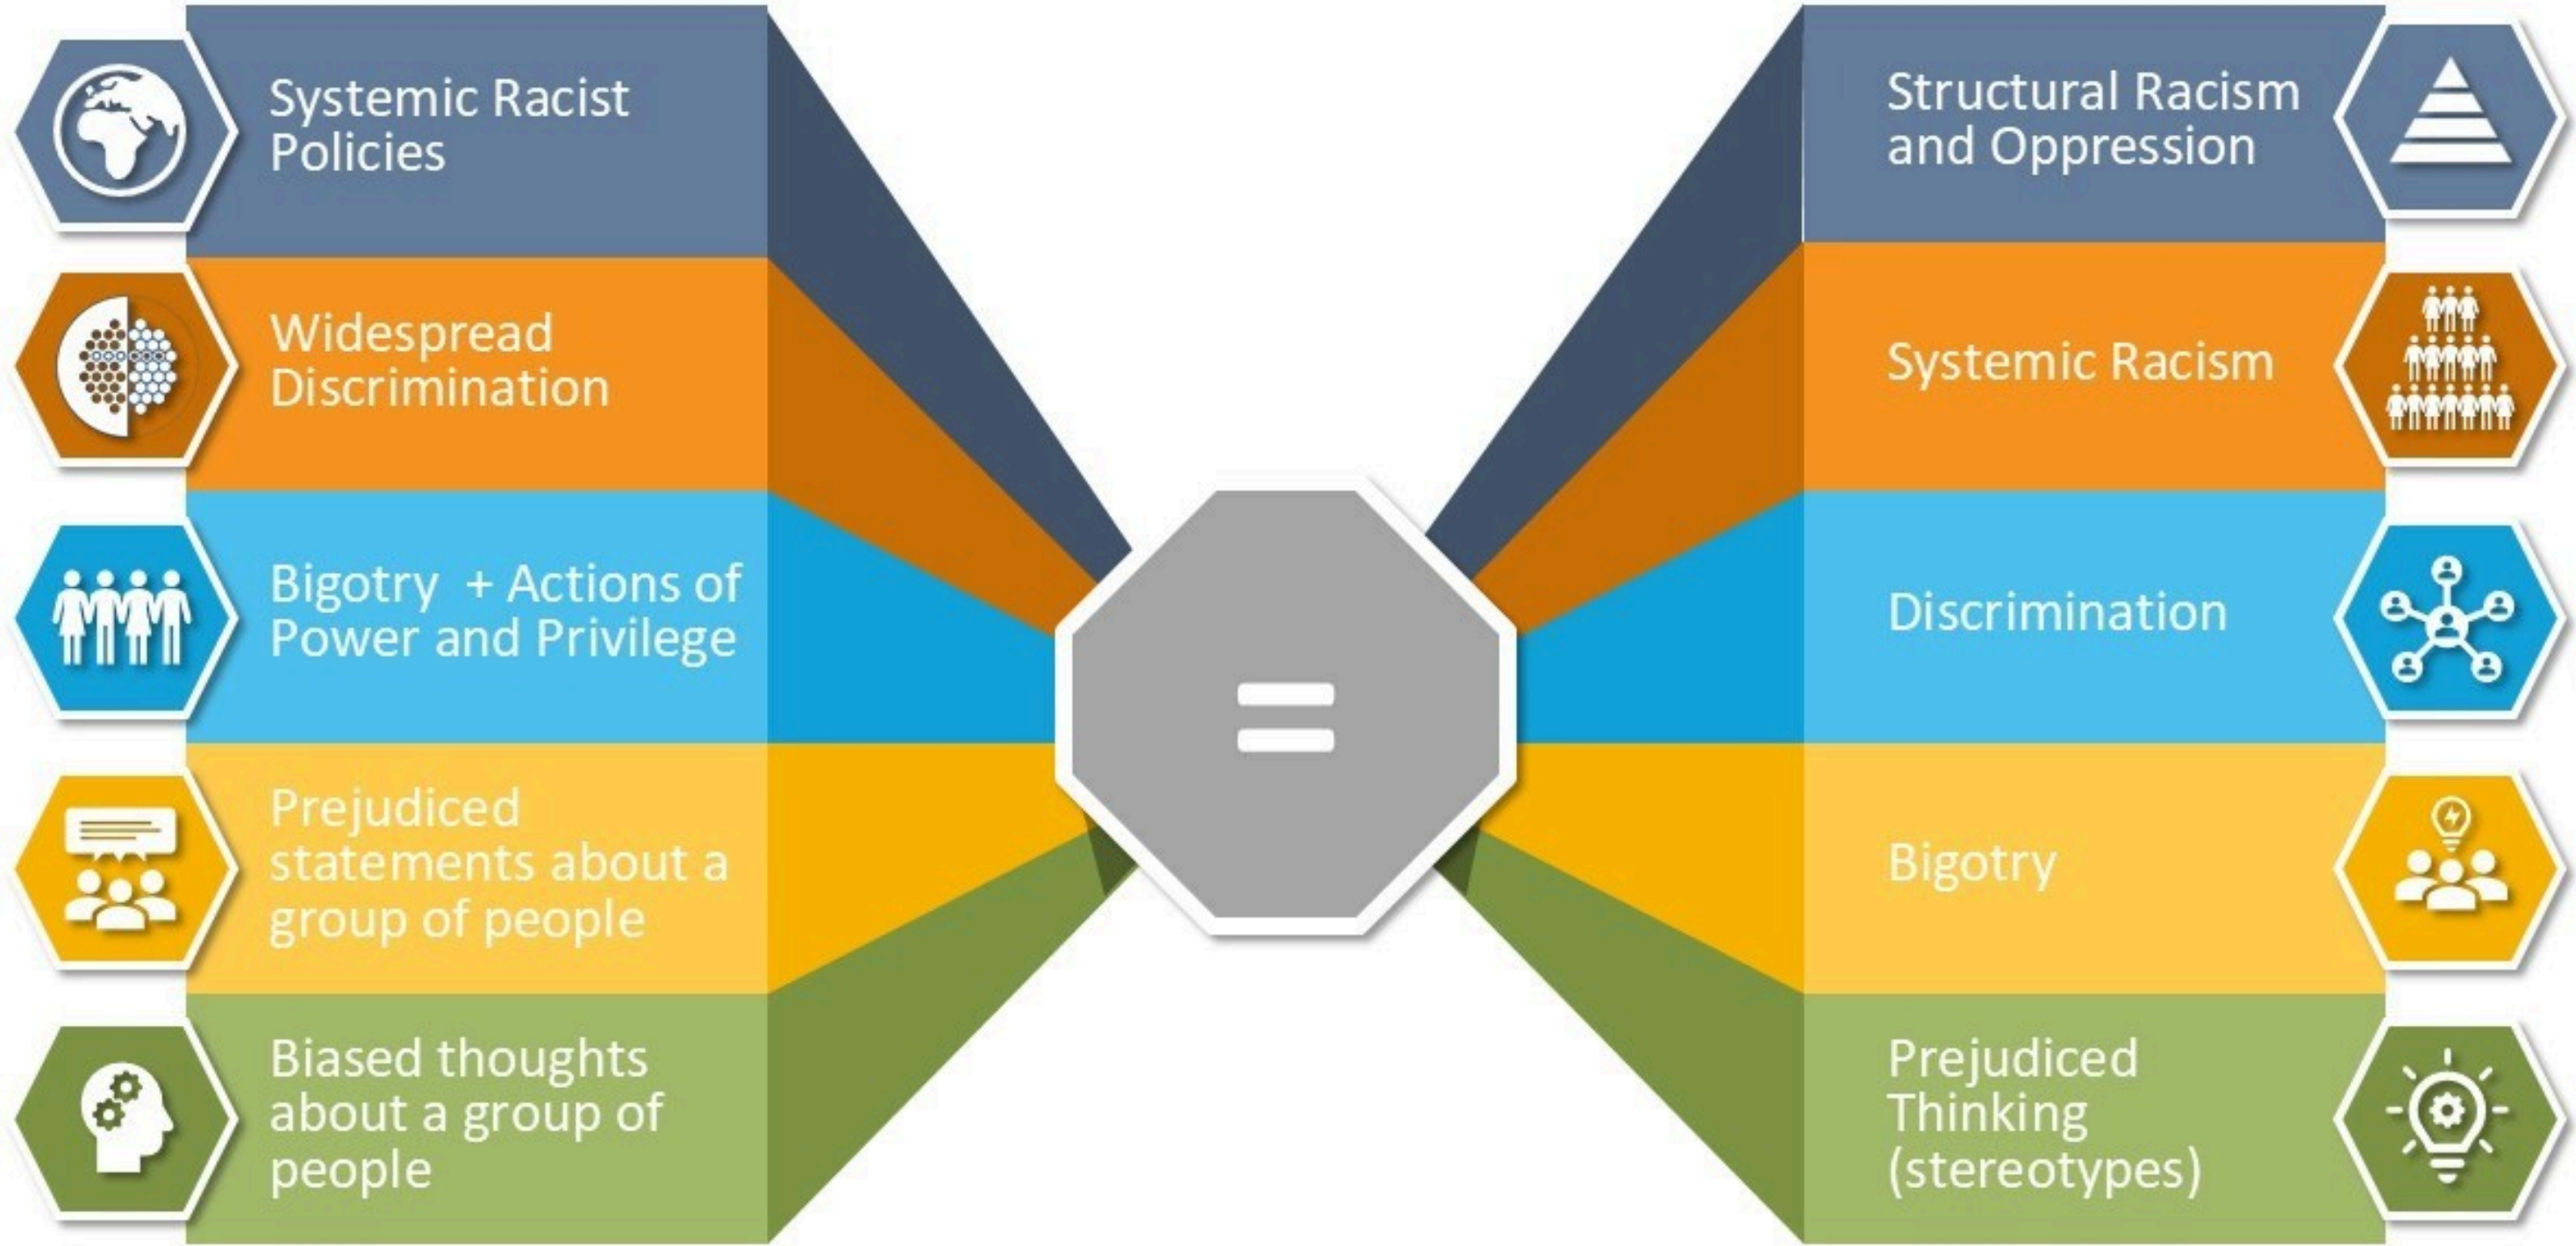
Systemic Racist Policies

Widespread Discrimination

Bigotry + Actions of Power and Privilege

Prejudiced statements about a group of people

Biased thoughts about a group of people

=

Structural Racism and Oppression

Systemic Racism

Discrimination

Bigotry

Prejudiced Thinking (stereotypes)